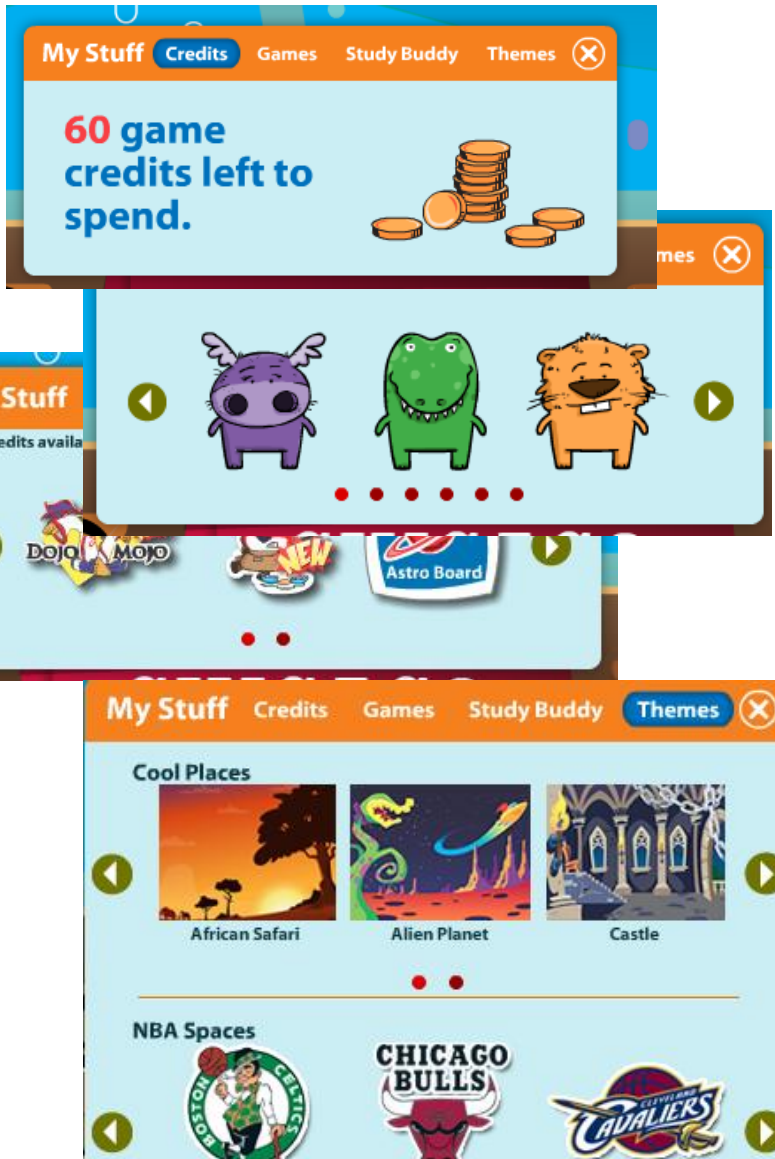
My Stuff Credits Games Study Buddy Themes

60 game credits left to spend.

mes

Stuff

edits availa

DOJO MOJO

NEW

Astro Board

My Stuff Credits Games Study Buddy Themes

Cool Places

African Safari

Alien Planet

Castle

NBA Spaces

BOSTON CELTICS

CHICAGO BULLS

CLEVELAND CAVALIERS